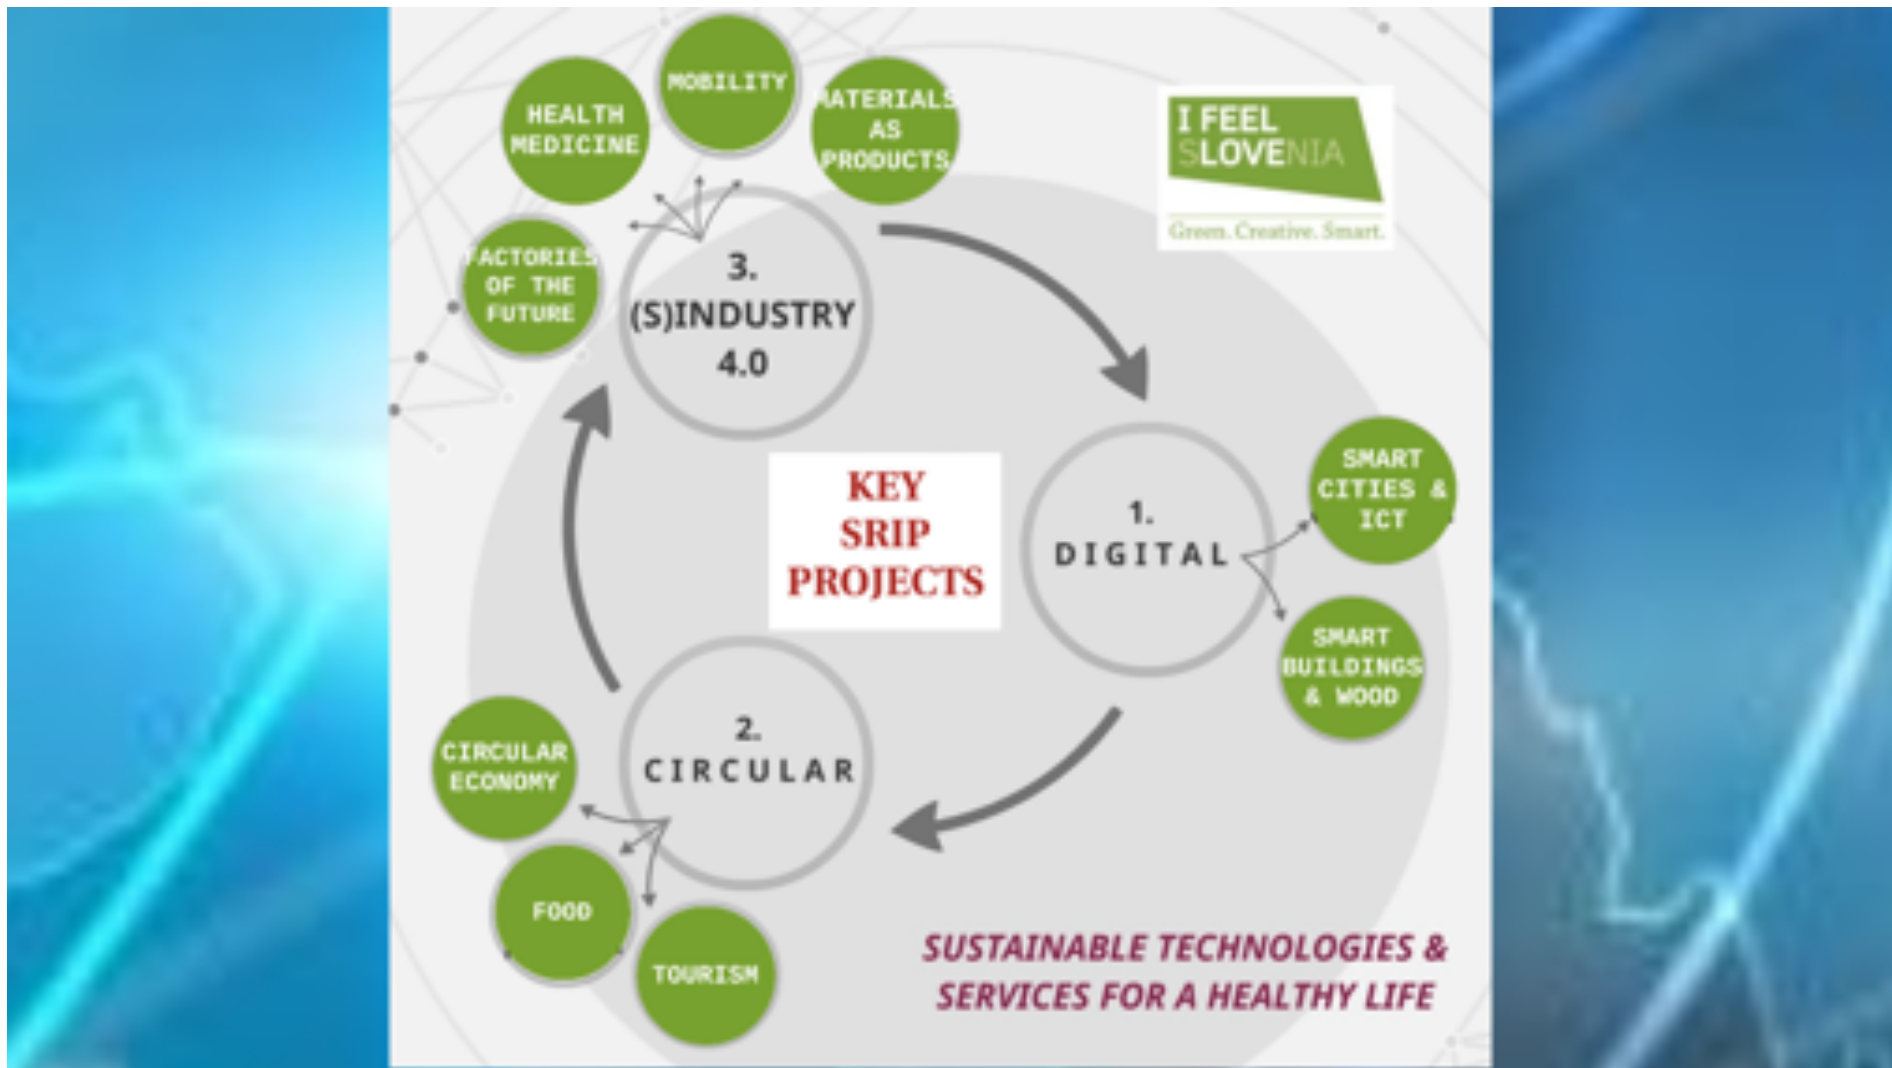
HEALTH MEDICINE

MOBILITY

MATERIALS AS PRODUCTS

FACTORIES OF THE FUTURE

3. (S)INDUSTRY 4.0

I FEEL SLOVENIA

Green. Creative. Smart.

KEY SRIP PROJECTS

1. DIGITAL

SMART CITIES & ICT

SMART BUILDINGS & WOOD

2. CIRCULAR

CIRCULAR ECONOMY

FOOD

TOURISM

SUSTAINABLE TECHNOLOGIES & SERVICES FOR A HEALTHY LIFE